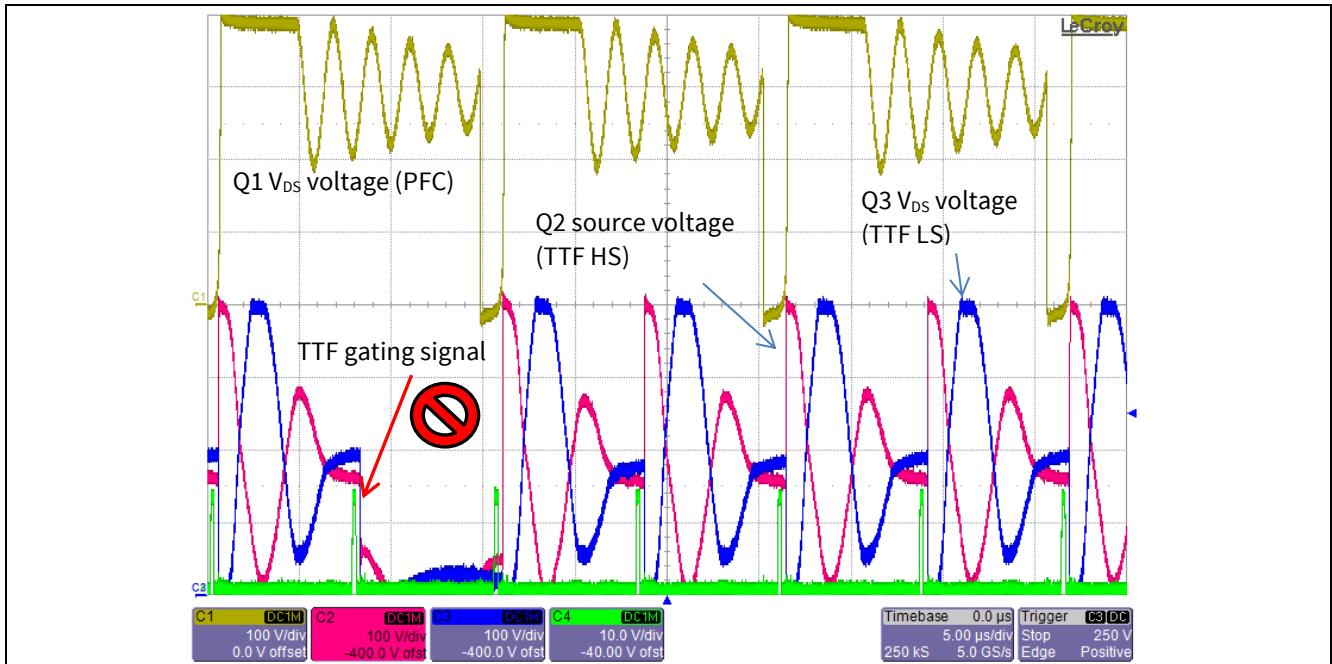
LeCroy

Q1 $V_{DS}$ voltage (PFC)

Q2 source voltage (TTF HS)

Q3 $V_{DS}$ voltage (TTF LS)

TTF gating signal

C1

C3

| C1 DC1M | C2 DC1M | C3 DC1M | C4 DC1M |
|---|---|---|---|
| 100 V/div | 100 V/div | 100 V/div | 10.0 V/div |
| 0.0 V offset | -400.0 V ofst | -400.0 V ofst | -40.00 V ofst |

| Timebase | 0.0 µs | Trigger | C3 DC |
|---|---|---|---|
| | 5.00 µs/div | Stop | 250 V |
| 250 kS | 5.0 GS/s | Edge | Positive |